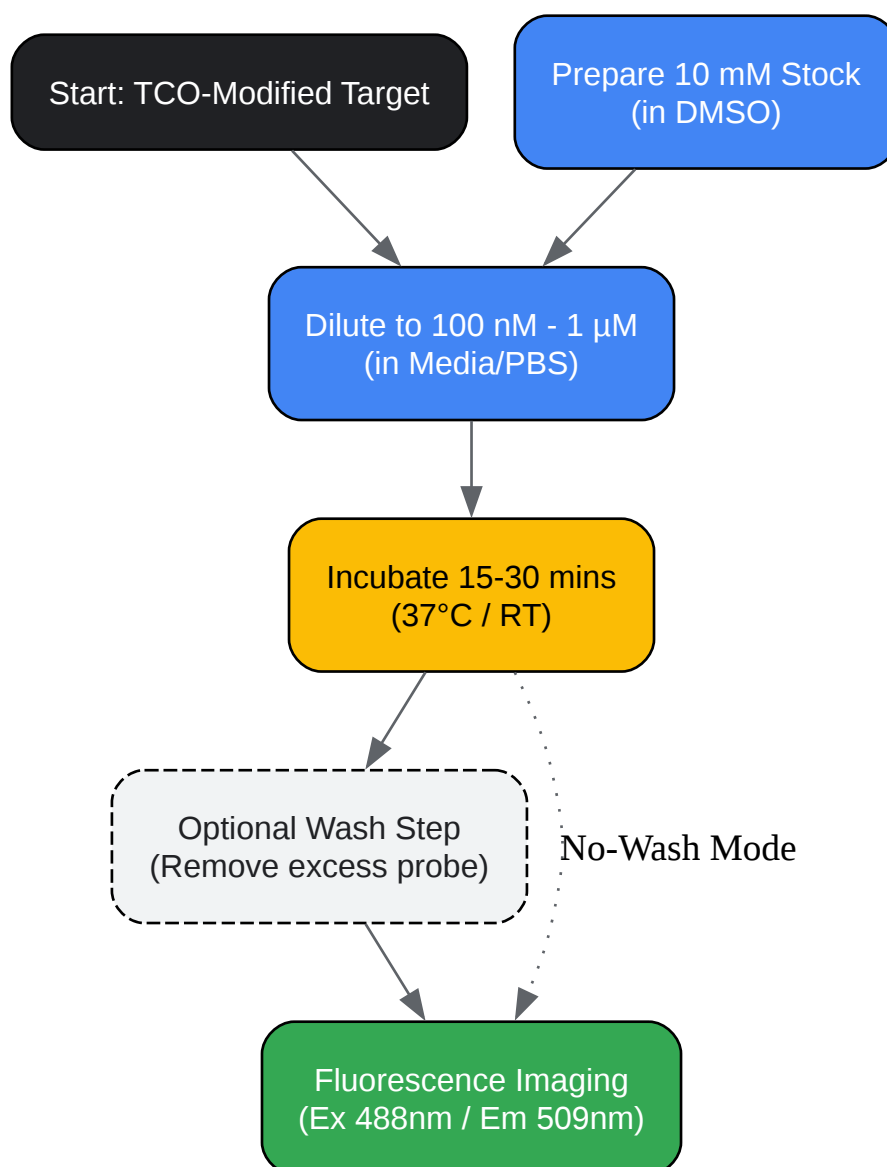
Start: TCO-Modified Target

Prepare 10 mM Stock
(in DMSO)

Dilute to 100 nM - 1 µM
(in Media/PBS)

Incubate 15-30 mins
(37°C / RT)

Optional Wash Step
(Remove excess probe)

No-Wash Mode

Fluorescence Imaging
(Ex 488nm / Em 509nm)